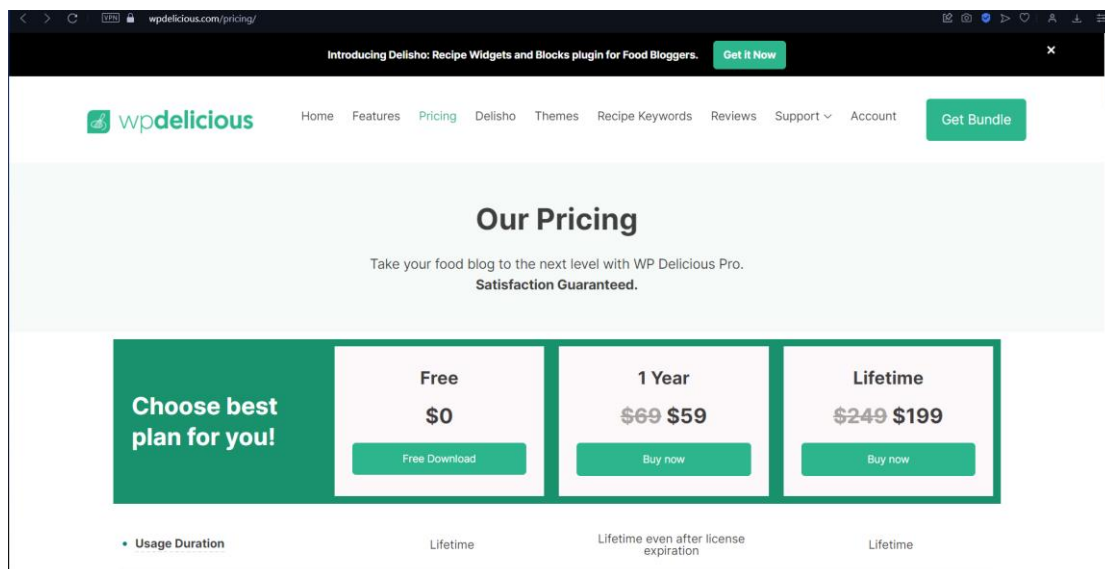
VPN wpdelicious.com/pricing/

Introducing Delisho: Recipe Widgets and Blocks plugin for Food Bloggers. Get it Now

×

wpdelicious

Home Features Pricing Delisho Themes Recipe Keywords Reviews Support Account Get Bundle

Our Pricing

Take your food blog to the next level with WP Delicious Pro.
**Satisfaction Guaranteed.**

Choose best plan for you!

Free
$0
Free Download

1 Year
~~$69~~ $59
Buy now

Lifetime
~~$249~~ $199
Buy now

• Usage Duration

Lifetime

Lifetime even after license expiration

Lifetime